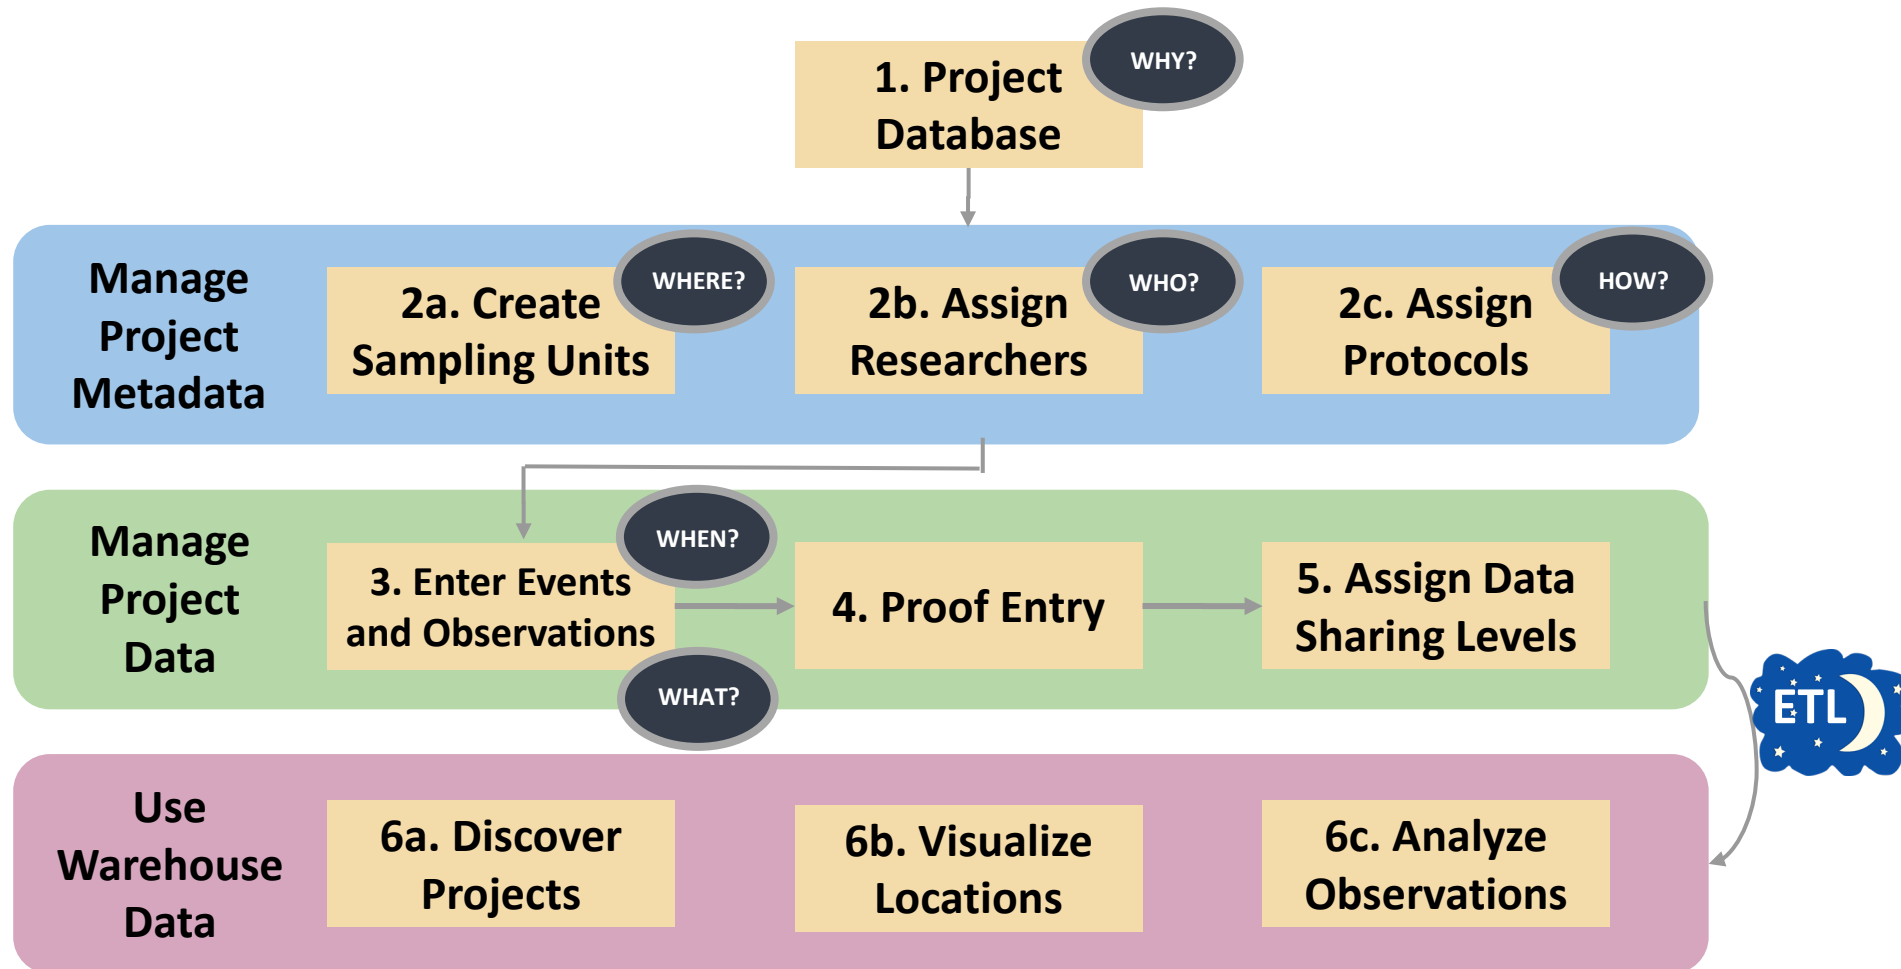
1. Project Database

WHY?

Manage Project Metadata

2a. Create Sampling Units

WHERE?

2b. Assign Researchers

WHO?

2c. Assign Protocols

HOW?

Manage Project Data

3. Enter Events and Observations

WHEN?

WHAT?

4. Proof Entry

5. Assign Data Sharing Levels

ETL

Use Warehouse Data

6a. Discover Projects

6b. Visualize Locations

6c. Analyze Observations